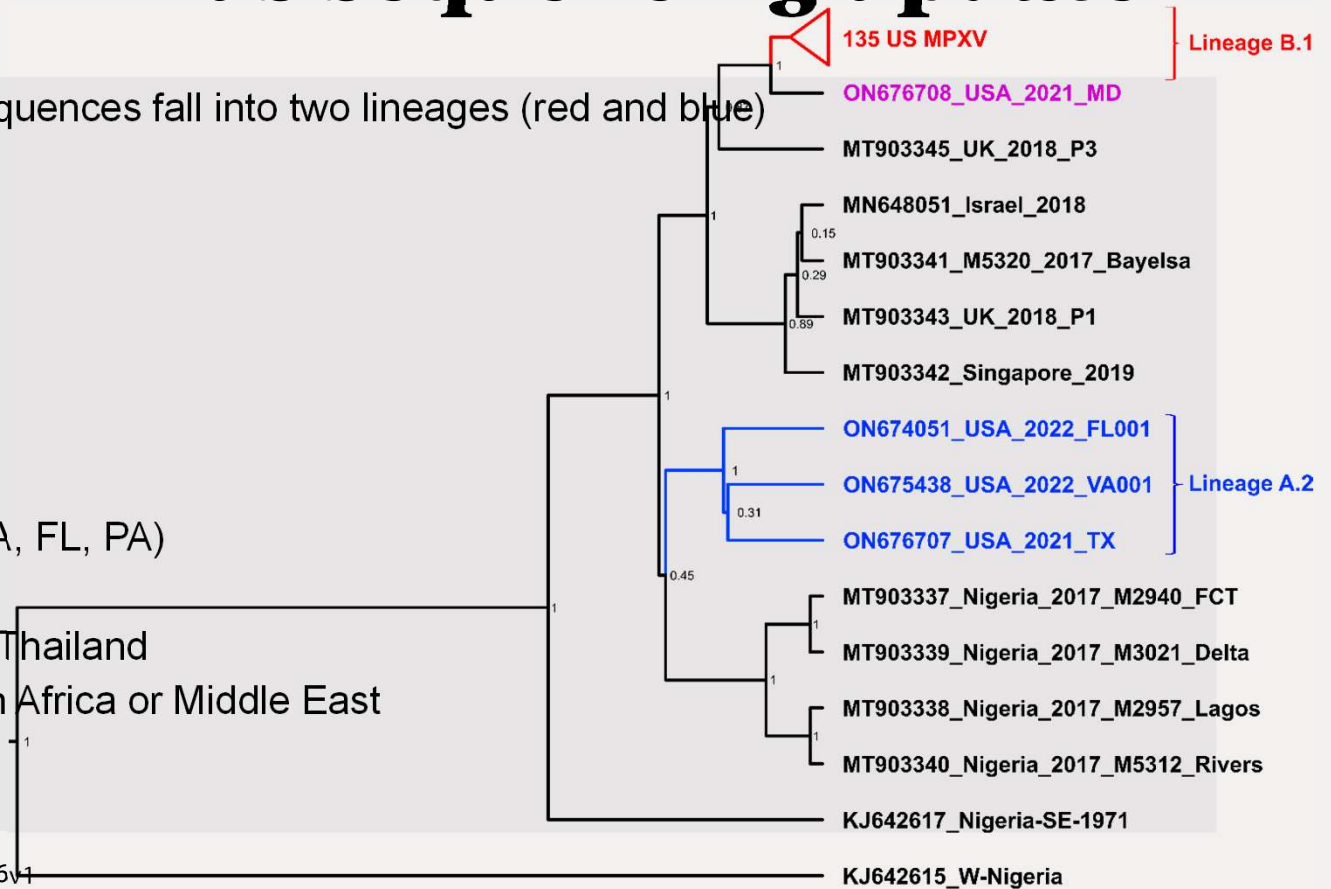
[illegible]

quences fall into two lineages (red and blue)

A, FL, PA)

Thailand

n Africa or Middle East

135 US MPXV

Lineage B.1

1

ON676708_USA_2021_MD

MT903345_UK_2018_P3

1

MN648051_Israel_2018

0.15

MT903341_M5320_2017_Bayelsa

0.29

MT903343_UK_2018_P1

0.89

MT903342_Singapore_2019

1

ON674051_USA_2022_FL001

1

ON675438_USA_2022_VA001

Lineage A.2

0.31

ON676707_USA_2021_TX

0.45

MT903337_Nigeria_2017_M2940_FCT

1

1

MT903339_Nigeria_2017_M3021_Delta

1

MT903338_Nigeria_2017_M2957_Lagos

1

MT903340_Nigeria_2017_M5312_Rivers

1

KJ642617_Nigeria-SE-1971

5v1

KJ642615_W-Nigeria